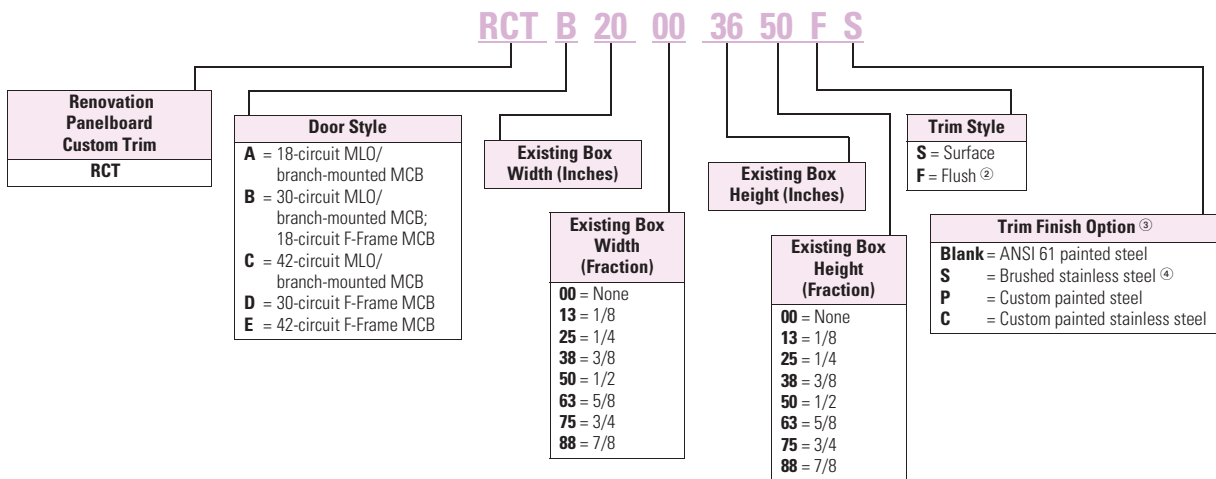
RCT B 20 00 36 50 F S

Renovation Panelboard Custom Trim
RCT

Door Style
A = 18-circuit MLO/ branch-mounted MCB
B = 30-circuit MLO/ branch-mounted MCB; 18-circuit F-Frame MCB
C = 42-circuit MLO/ branch-mounted MCB
D = 30-circuit F-Frame MCB
E = 42-circuit F-Frame MCB

Existing Box Width (Inches)

Existing Box Width (Fraction)
00 = None
13 = 1/8
25 = 1/4
38 = 3/8
50 = 1/2
63 = 5/8
75 = 3/4
88 = 7/8

Existing Box Height (Inches)

Existing Box Height (Fraction)
00 = None
13 = 1/8
25 = 1/4
38 = 3/8
50 = 1/2
63 = 5/8
75 = 3/4
88 = 7/8

Trim Style
S = Surface
F = Flush ②

Trim Finish Option ③
Blank = ANSI 61 painted steel
S = Brushed stainless steel ④
P = Custom painted steel
C = Custom painted stainless steel